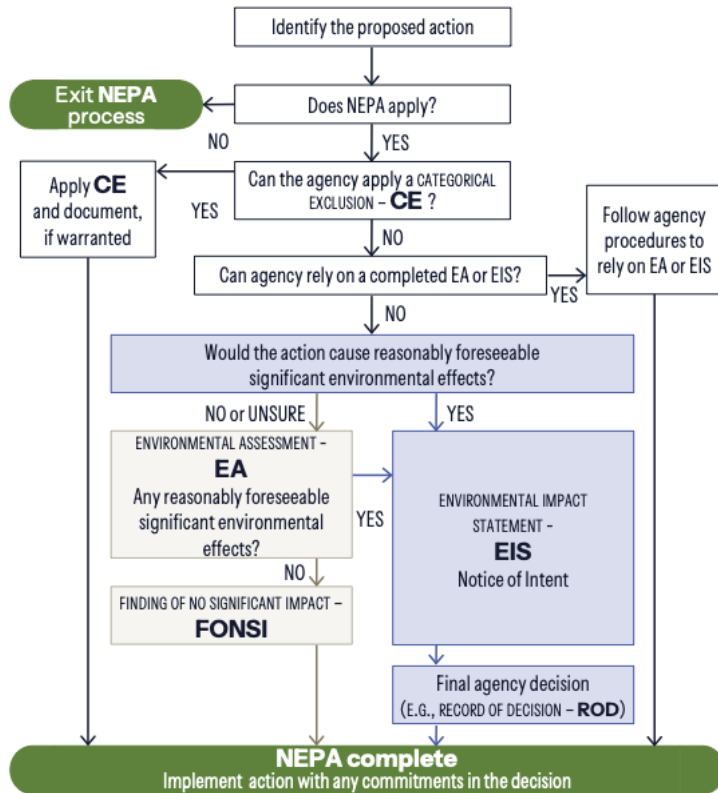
Identify the proposed action

Exit NEPA process

NO

Does NEPA apply?

YES

Apply CE and document, if warranted

YES

Can the agency apply a CATEGORICAL EXCLUSION – CE ?

NO

Can agency rely on a completed EA or EIS?

YES

Follow agency procedures to rely on EA or EIS

NO

Would the action cause reasonably foreseeable significant environmental effects?

NO or UNSURE

YES

ENVIRONMENTAL ASSESSMENT – EA Any reasonably foreseeable significant environmental effects?

YES

ENVIRONMENTAL IMPACT STATEMENT – EIS Notice of Intent

NO

FINDING OF NO SIGNIFICANT IMPACT – FONSI

Final agency decision (E.G., RECORD OF DECISION – ROD)

NEPA complete
Implement action with any commitments in the decision